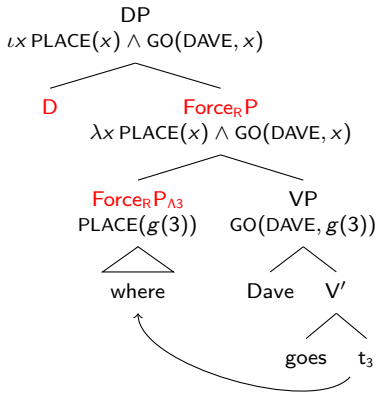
DP
$\iota x\ \mathsf{PLACE}(x) \wedge \mathsf{GO}(\mathsf{DAVE}, x)$

D

$\mathsf{Force_R P}$
$\lambda x\ \mathsf{PLACE}(x) \wedge \mathsf{GO}(\mathsf{DAVE}, x)$

$\mathsf{Force_R P_{\Lambda 3}}$
$\mathsf{PLACE}(g(3))$

where

VP
$\mathsf{GO}(\mathsf{DAVE}, g(3))$

Dave

V′

goes

$t_3$